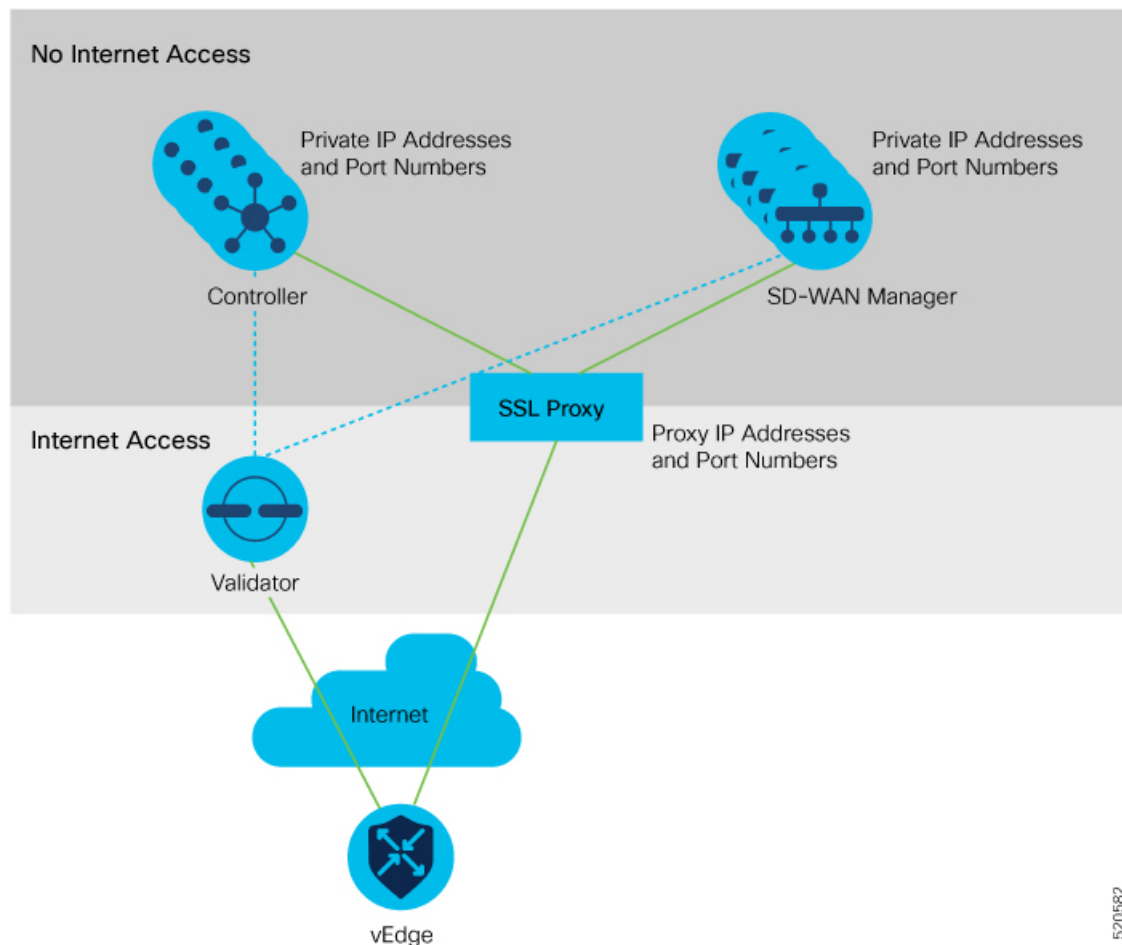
No Internet Access

Private IP Addresses and Port Numbers

Private IP Addresses and Port Numbers

Controller

SD-WAN Manager

SSL Proxy

Internet Access

Proxy IP Addresses and Port Numbers

Validator

Internet

vEdge

520582